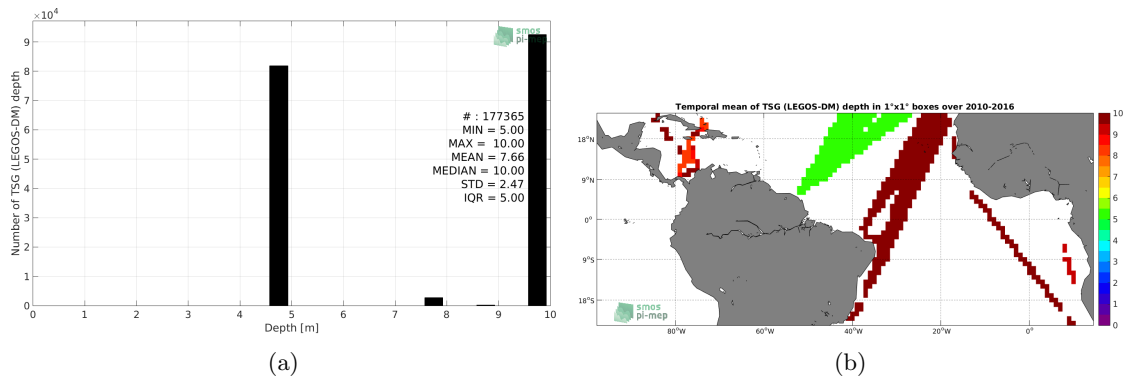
$\times10^4$
9
8
7
6
5
4
3
2
1
0
Number of TSG (LEGOS-DM) depth
smos pi-mep
# : 177365
MIN = 5.00
MAX = 10.00
MEAN = 7.66
MEDIAN = 10.00
STD = 2.47
IQR = 5.00
0 1 2 3 4 5 6 7 8 9 10
Depth [m]
(a)

Temporal mean of TSG (LEGOS-DM) depth in 1°x1° boxes over 2010-2016
18°N
9°N
0°
9°S
18°S
80°W 60°W 40°W 20°W 0°
smos pi-mep
10
9
8
7
6
5
4
3
2
1
0
(b)